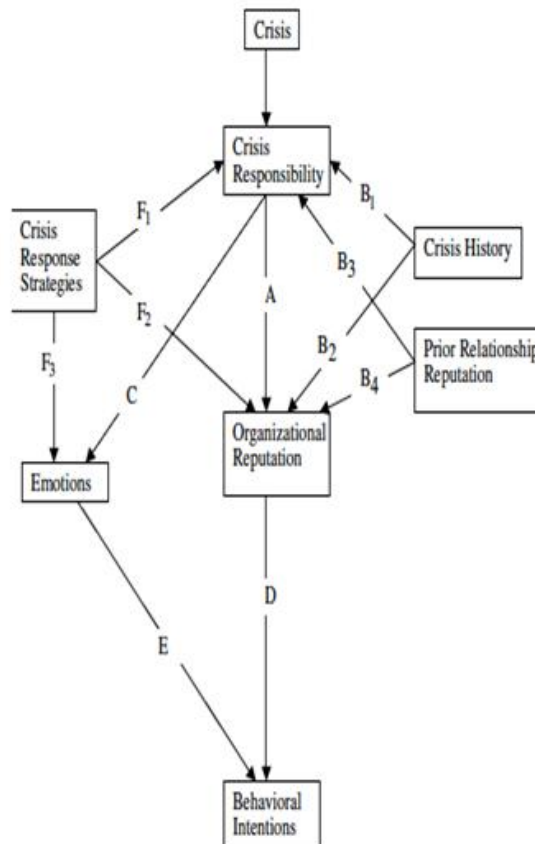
Crisis

Crisis Responsibility

Crisis Response Strategies

$F_1$

$B_1$

Crisis History

$B_3$

A

$F_2$

$B_2$

Prior Relationship Reputation

$F_3$

C

$B_4$

Organizational Reputation

Emotions

D

E

Behavioral Intentions